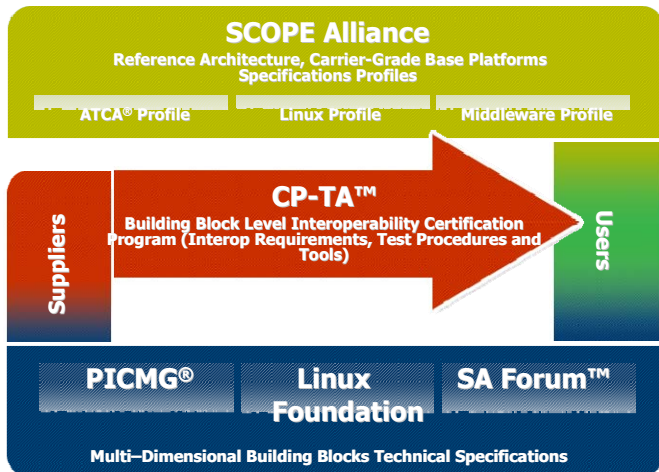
SCOPE Alliance
Reference Architecture, Carrier-Grade Base Platforms Specifications Profiles

ATCA® Profile

Linux Profile

Middleware Profile

Suppliers

CP-TA™
Building Block Level Interoperability Certification Program (Interop Requirements, Test Procedures and Tools)

Users

PICMG®

Linux Foundation

SA Forum™

Multi–Dimensional Building Blocks Technical Specifications